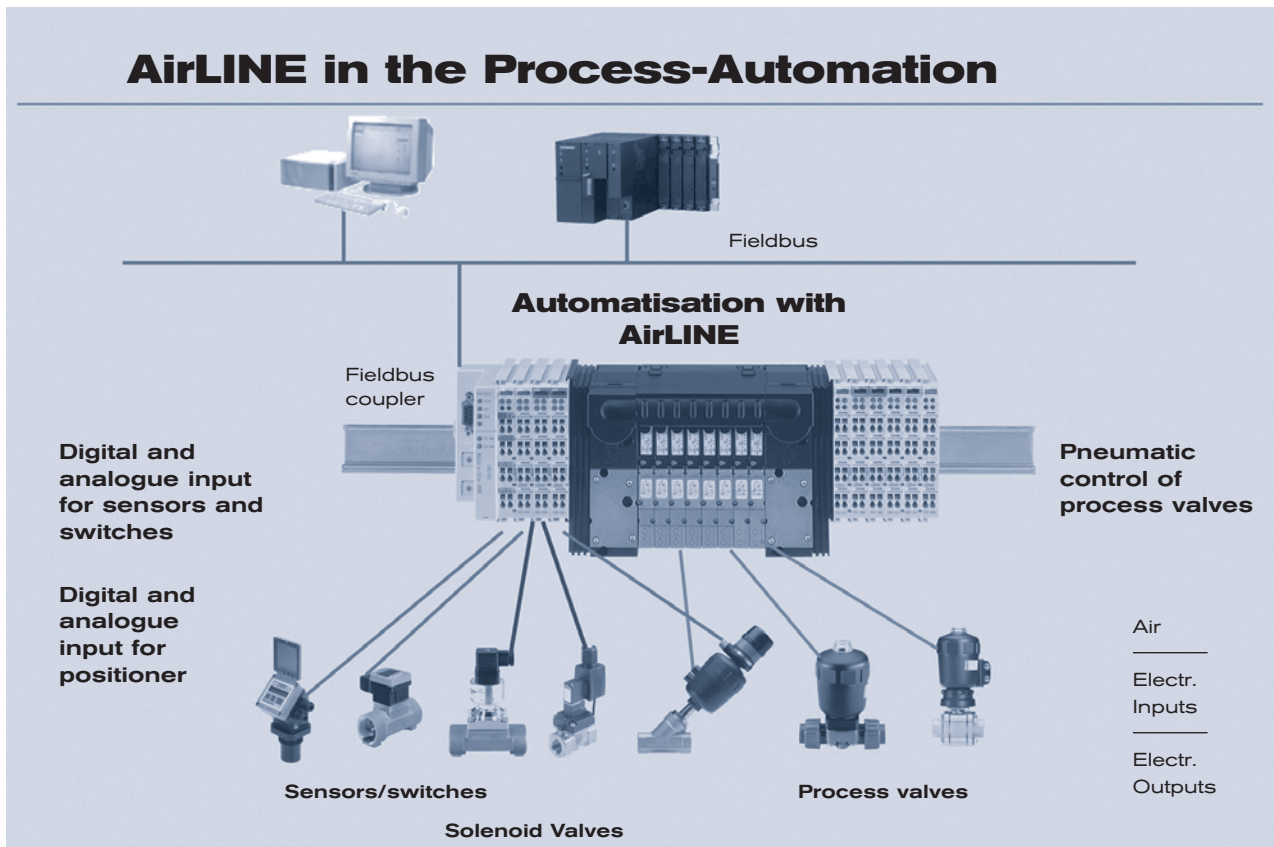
AirLINE in the Process-Automation

Fieldbus

Automatisation with AirLINE

Fieldbus coupler

Digital and analogue input for sensors and switches

Pneumatic control of process valves

Digital and analogue input for positioner

Air

Electr. Inputs

Electr. Outputs

Sensors/switches

Process valves

Solenoid Valves